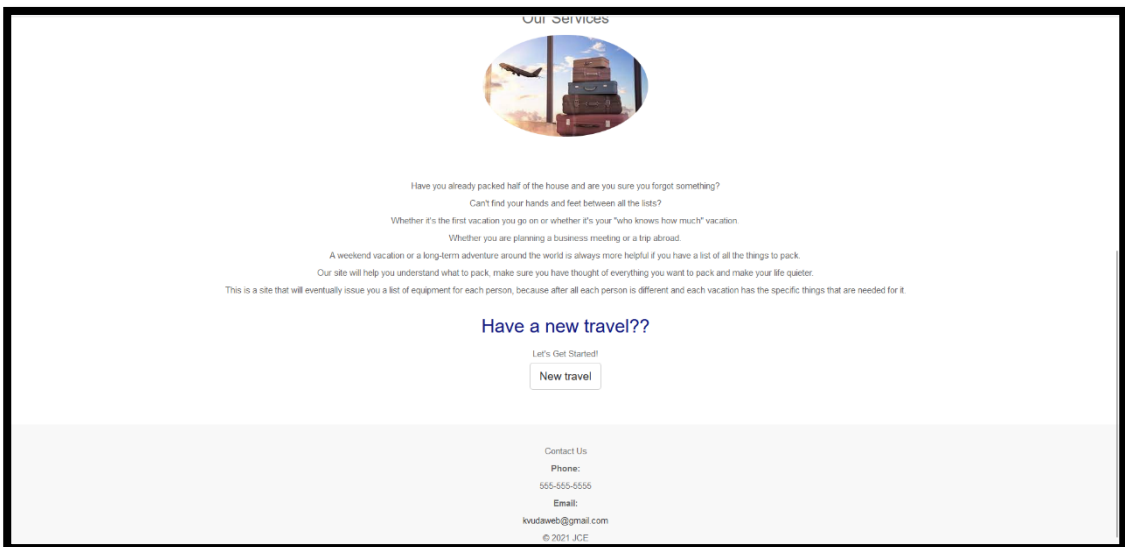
Our Services

Have you already packed half of the house and are you sure you forgot something?
Can't find your hands and feet between all the lists?
Whether it's the first vacation you go on or whether it's your "who knows how much" vacation.
Whether you are planning a business meeting or a trip abroad.
A weekend vacation or a long-term adventure around the world is always more helpful if you have a list of all the things to pack.
Our site will help you understand what to pack, make sure you have thought of everything you want to pack and make your life quieter.
This is a site that will eventually issue you a list of equipment for each person, because after all each person is different and each vacation has the specific things that are needed for it

Have a new travel??

Let's Get Started!

New travel

Contact Us
Phone:
555-555-5555
Email:
kvudaweb@gmail.com
© 2021 JCE